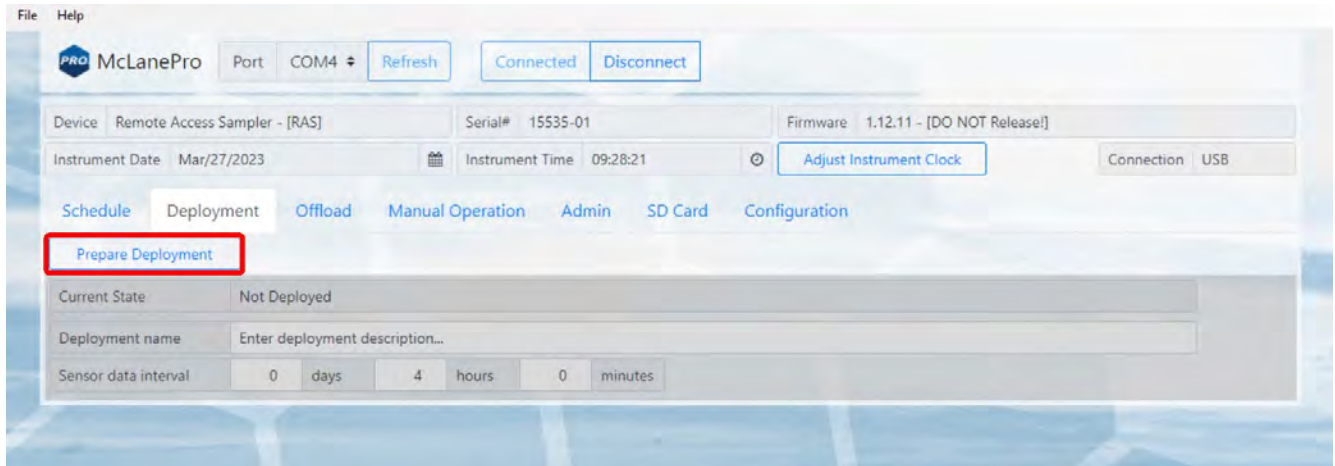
File Help

PRO McLanePro Port COM4 ⇕ Refresh Connected Disconnect

Device Remote Access Sampler - [RAS] Serial# 15535-01 Firmware 1.12.11 - [DO NOT Release!]

Instrument Date Mar/27/2023 Instrument Time 09:28:21 Adjust Instrument Clock Connection USB

Schedule Deployment Offload Manual Operation Admin SD Card Configuration

Prepare Deployment

| Current State | Not Deployed |
|---|---|
| Deployment name | Enter deployment description... |
| Sensor data interval | 0 days 4 hours 0 minutes |